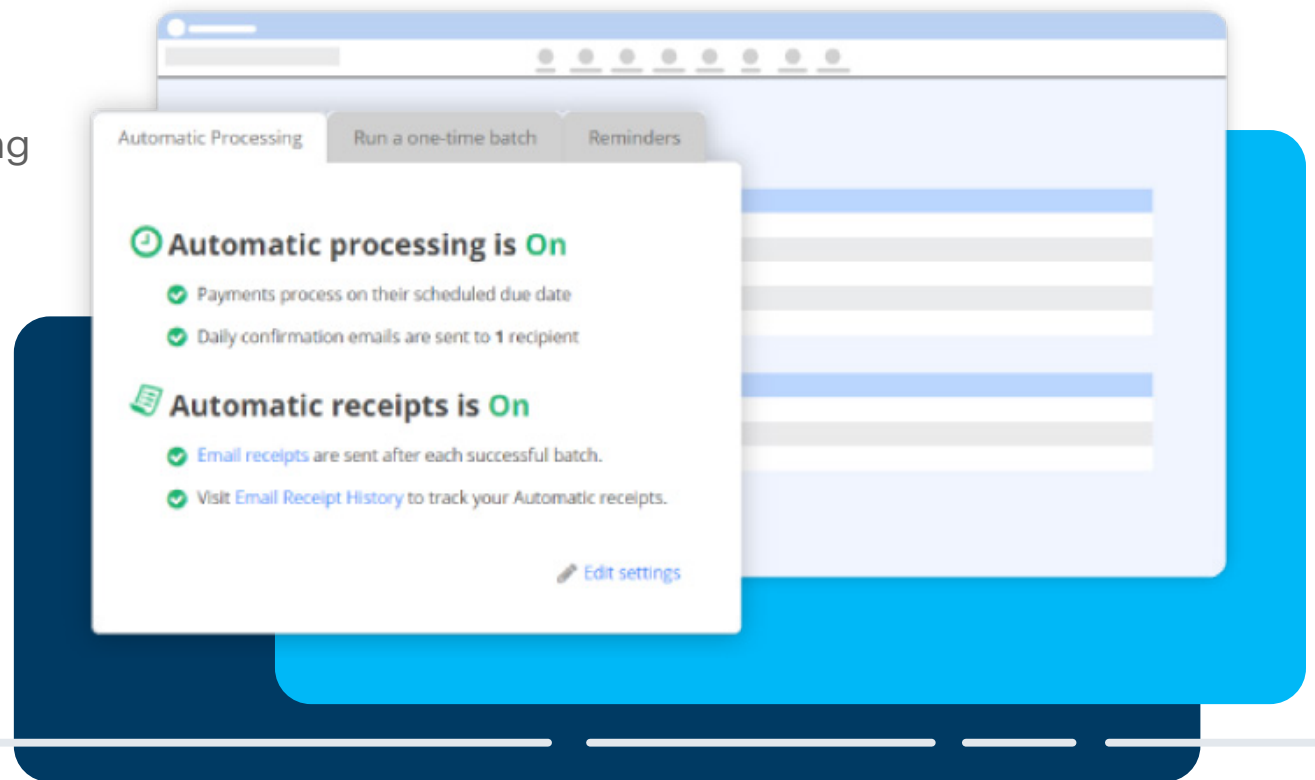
ng

Automatic Processing | Run a one-time batch | Reminders

Automatic processing is On

Payments process on their scheduled due date

Daily confirmation emails are sent to **1** recipient

Automatic receipts is On

Email receipts are sent after each successful batch.

Visit Email Receipt History to track your Automatic receipts.

Edit settings